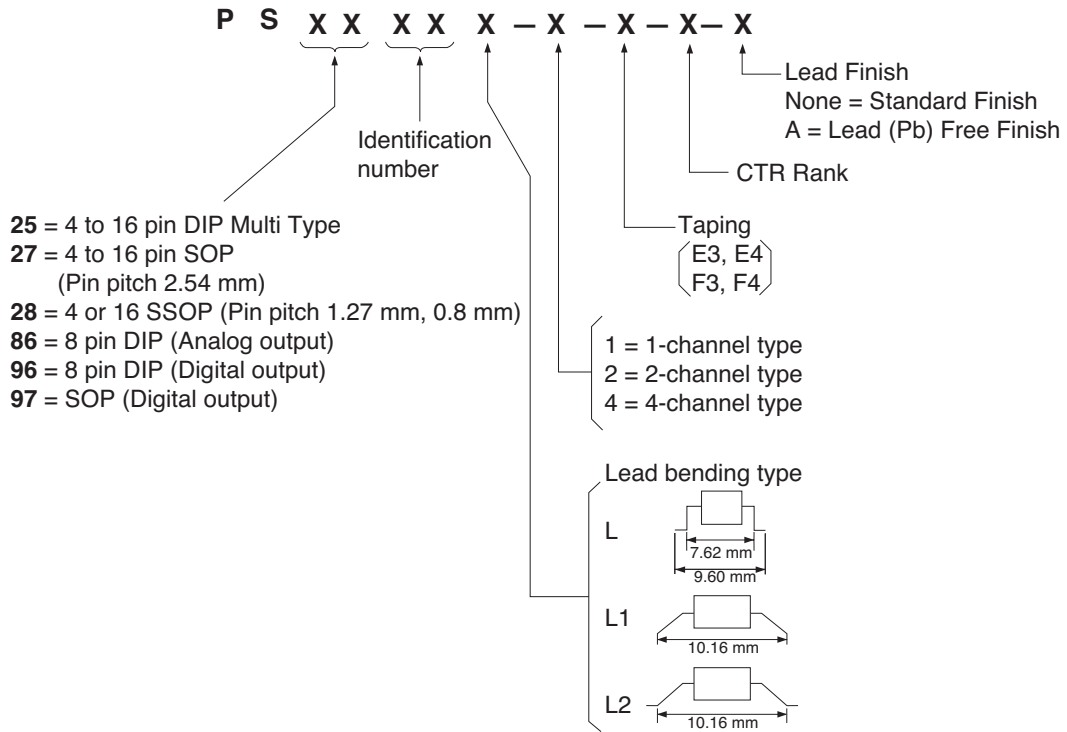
P S X X X X X – X – X – X – X

Lead Finish
None = Standard Finish
A = Lead (Pb) Free Finish

Identification number

CTR Rank

**25** = 4 to 16 pin DIP Multi Type
**27** = 4 to 16 pin SOP
(Pin pitch 2.54 mm)
**28** = 4 or 16 SSOP (Pin pitch 1.27 mm, 0.8 mm)
**86** = 8 pin DIP (Analog output)
**96** = 8 pin DIP (Digital output)
**97** = SOP (Digital output)

Taping
E3, E4
F3, F4

1 = 1-channel type
2 = 2-channel type
4 = 4-channel type

Lead bending type

L
7.62 mm
9.60 mm

L1
10.16 mm

L2
10.16 mm